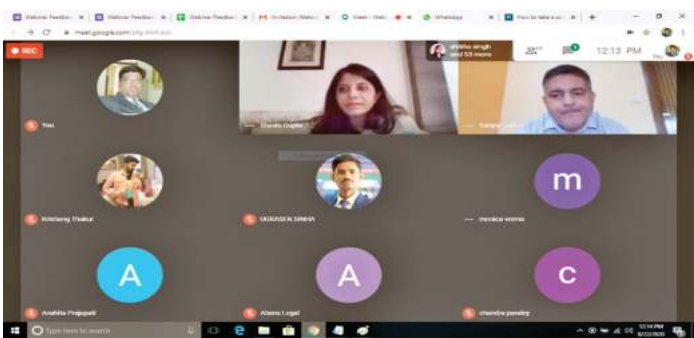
Webinar Feedback | Webinar Feedback | Webinar Feedback | Invitation: Webinar | Meet - | WhatsApp | How to take a sc

meet.google.com/

REC

shikha singh and 53 more

12:13 PM

You

Shweta Gupta

Sanjay

Krishang Thakur

UGRASEN SINHA

m

monica verma

A

Anshita Prajapati

A

Alaena Legal

c

chandra pandey

Type here to search

12:14 PM 8/12/2020